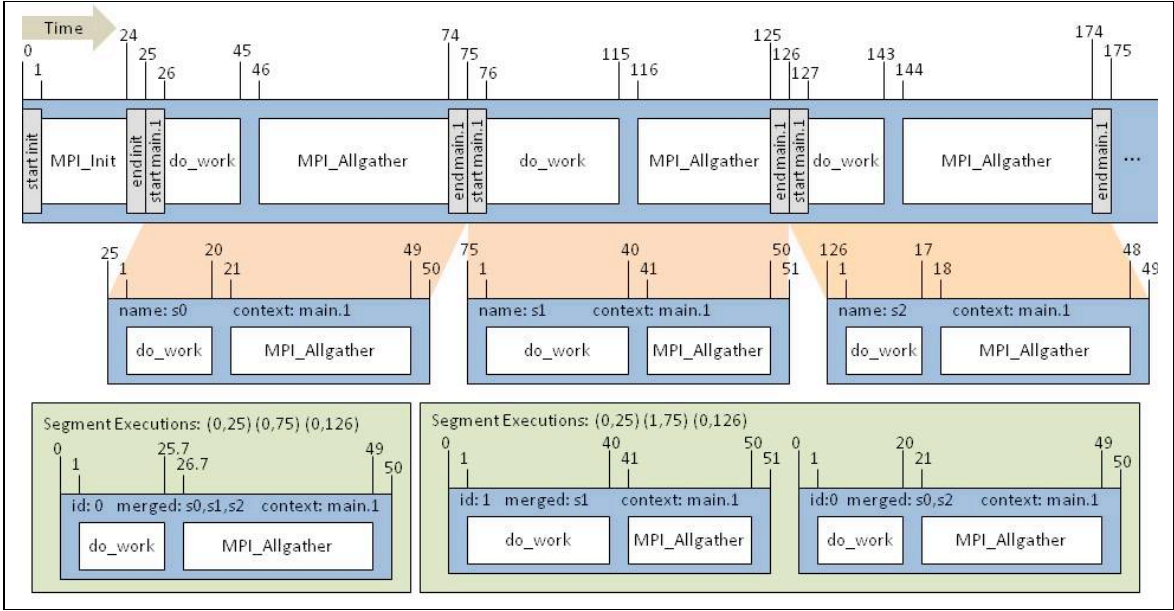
Time

0 1 24 25 26 45 46 74 75 76 115 116 125 126 127 143 144 174 175

start init | MPI_Init | end init | start main.1 | do_work | MPI_Allgather | end main.1 | start main.1 | do_work | MPI_Allgather | end main.1 | start main.1 | do_work | MPI_Allgather | end main.1 | ...

25 1 20 21 49 50
name: s0 context: main.1
do_work | MPI_Allgather

75 1 40 41 50 51
name: s1 context: main.1
do_work | MPI_Allgather

126 1 17 18 48 49
name: s2 context: main.1
do_work | MPI_Allgather

Segment Executions: (0,25) (0,75) (0,126)
0 1 25.7 26.7 49 50
id: 0 merged: s0,s1,s2 context: main.1
do_work | MPI_Allgather

Segment Executions: (0,25) (1,75) (0,126)
0 1 40 41 50 51
id: 1 merged: s1 context: main.1
do_work | MPI_Allgather

0 1 20 21 49 50
id:0 merged: s0,s2 context: main.1
do_work | MPI_Allgather